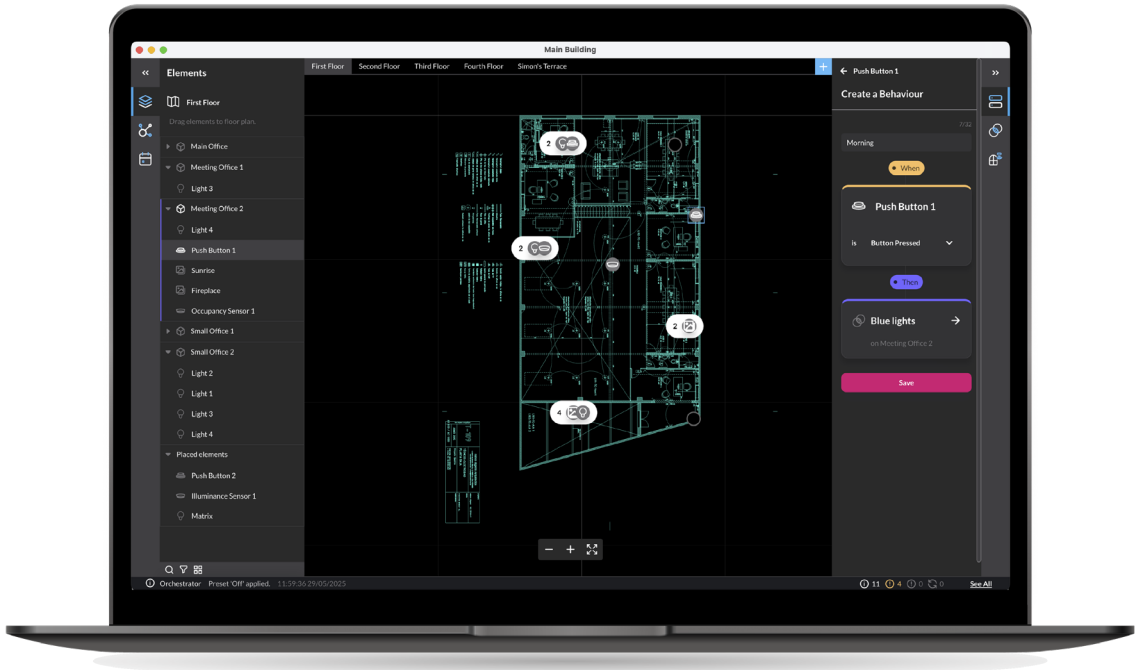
Main Building

«
Elements
First Floor
Drag elements to floor plan.
Main Office
Meeting Office 1
Light 3
Meeting Office 2
Light 4
Push Button 1
Sunrise
Fireplace
Occupancy Sensor 1
Small Office 1
Small Office 2
Light 2
Light 1
Light 3
Light 4
Placed elements
Push Button 2
Illuminance Sensor 1
Matrix

First Floor Second Floor Third Floor Fourth Floor Simon's Terrace +

2
2
2
4

− + 

Push Button 1
Create a Behaviour
7/32
Morning
When
Push Button 1
is Button Pressed
Then
Blue lights
on Meeting Office 2
Save

»

Orchestrator Preset 'Off' applied. 11:59:36 29/05/2025
11 4 0 0 See All